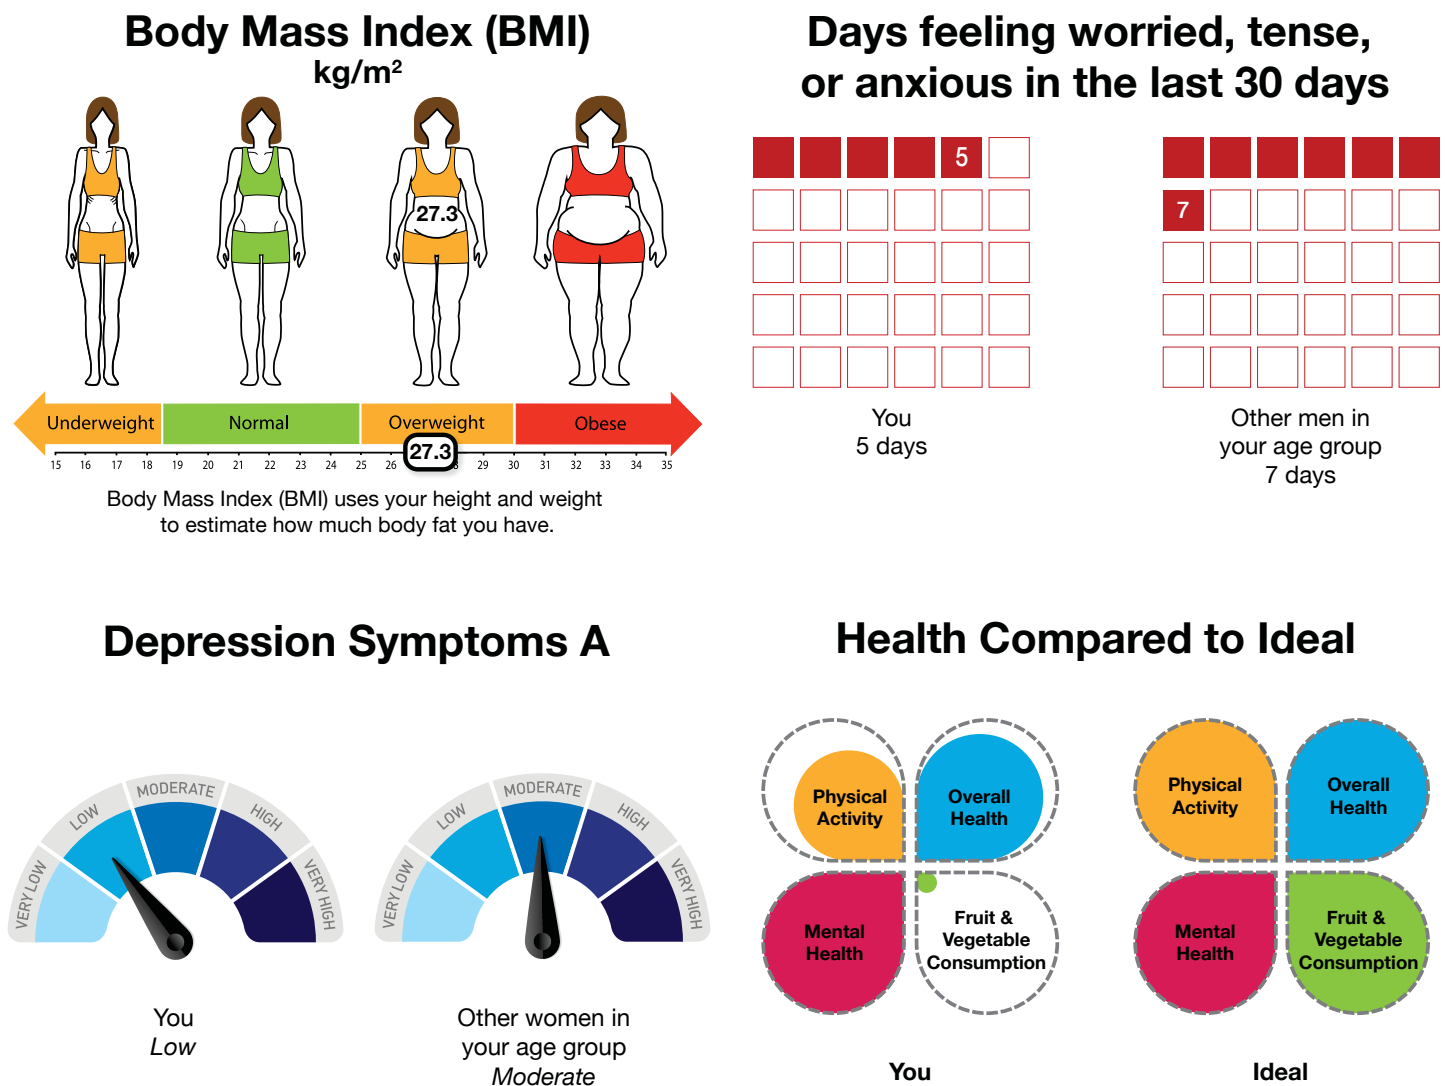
Body Mass Index (BMI)
kg/m²

27.3

Underweight | Normal | Overweight | Obese

27.3

15 16 17 18 19 20 21 22 23 24 25 26 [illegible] 29 30 31 32 33 34 35

Body Mass Index (BMI) uses your height and weight to estimate how much body fat you have.

Days feeling worried, tense, or anxious in the last 30 days

5

You
5 days

7

Other men in your age group
7 days

Depression Symptoms A

VERY LOW LOW MODERATE HIGH VERY HIGH

You
*Low*

VERY LOW LOW MODERATE HIGH VERY HIGH

Other women in your age group
*Moderate*

Health Compared to Ideal

Physical Activity
Overall Health
Mental Health
Fruit & Vegetable Consumption

You

Physical Activity
Overall Health
Mental Health
Fruit & Vegetable Consumption

Ideal